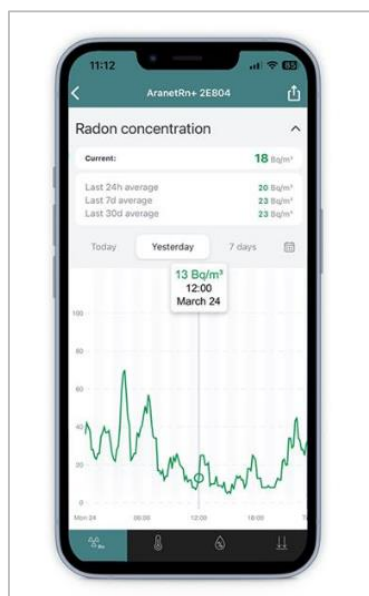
11:12

85

AranetRn+ 2E804

Radon concentration

Current: 18 Bq/m³

Last 24h average 20 Bq/m³
Last 7d average 23 Bq/m³
Last 30d average 23 Bq/m³

Today
Yesterday
7 days

13 Bq/m³
12:00
March 24

100
80
60
40
20
0

Mon 24
06:00
12:00
18:00